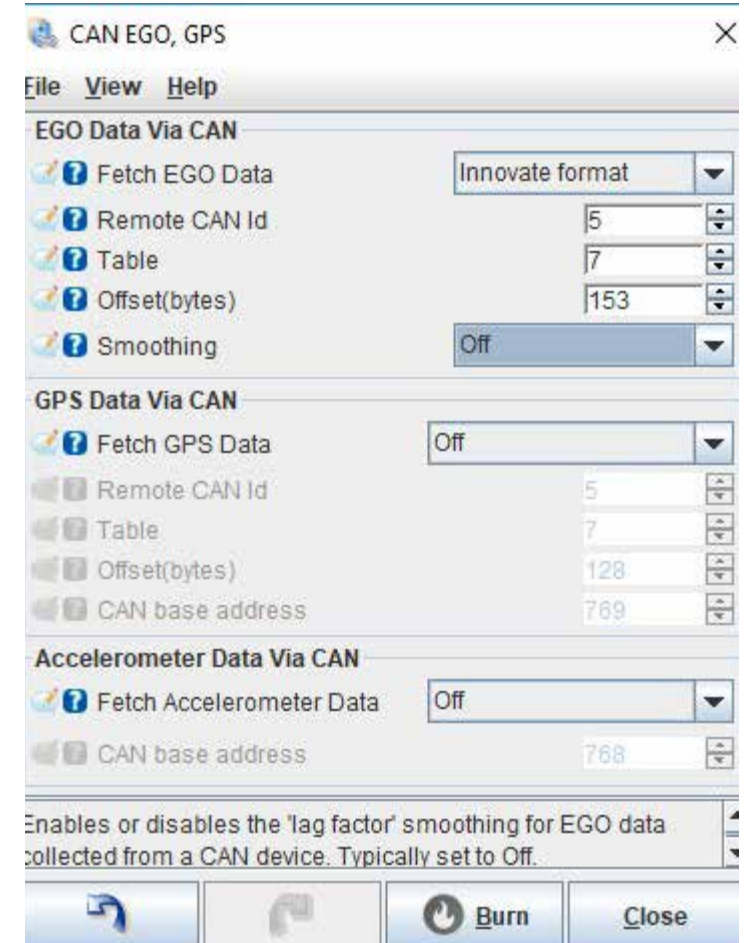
CAN EGO, GPS

File View Help

EGO Data Via CAN

Fetch EGO Data | Innovate format

Remote CAN Id | 5

Table | 7

Offset(bytes) | 153

Smoothing | Off

GPS Data Via CAN

Fetch GPS Data | Off

Remote CAN Id | 5

Table | 7

Offset(bytes) | 128

CAN base address | 769

Accelerometer Data Via CAN

Fetch Accelerometer Data | Off

CAN base address | 768

Enables or disables the 'lag factor' smoothing for EGO data collected from a CAN device. Typically set to Off.

Burn

Close